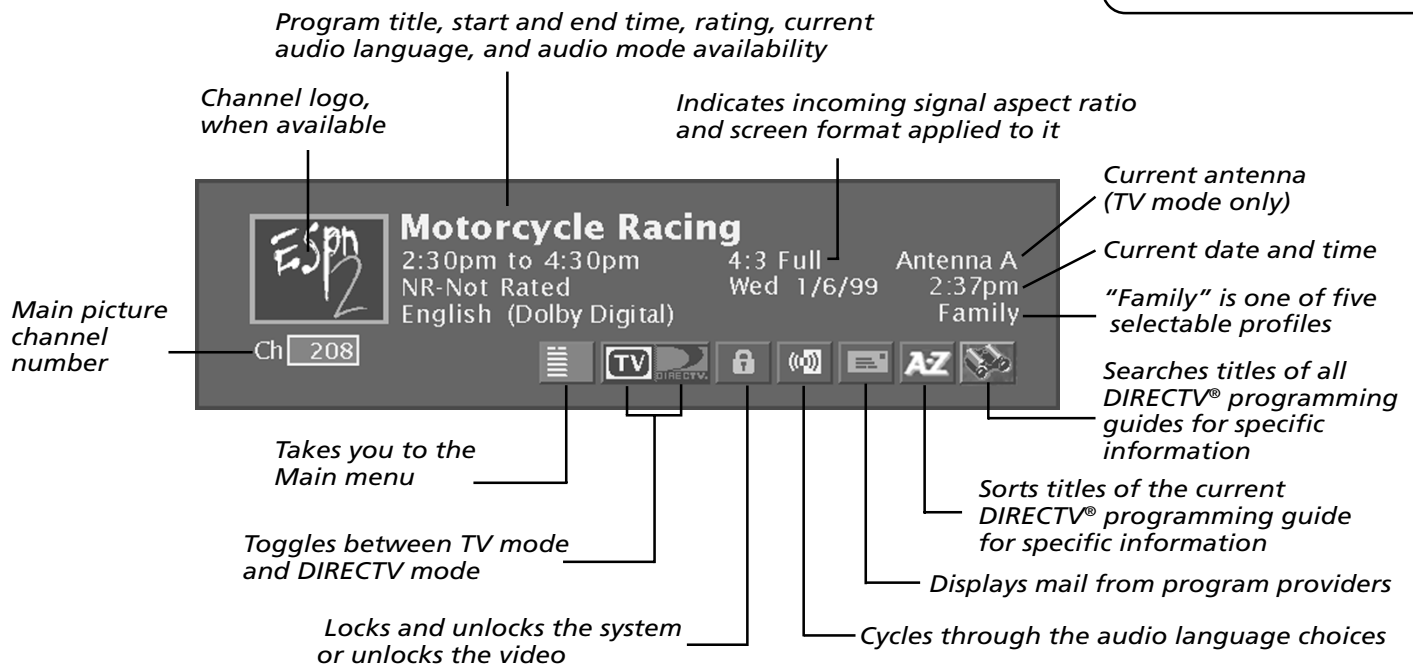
Program title, start and end time, rating, current audio language, and audio mode availability

Channel logo, when available

Indicates incoming signal aspect ratio and screen format applied to it

Current antenna (TV mode only)

Current date and time

"Family" is one of five selectable profiles

Main picture channel number

ESPN 2

Motorcycle Racing
2:30pm to 4:30pm
NR-Not Rated
English (Dolby Digital)

4:3 Full
Wed 1/6/99

Antenna A
2:37pm
Family

Ch 208

TV DIRECTV

AZ

Searches titles of all DIRECTV® programming guides for specific information

Takes you to the Main menu

Sorts titles of the current DIRECTV® programming guide for specific information

Toggles between TV mode and DIRECTV mode

Displays mail from program providers

Locks and unlocks the system or unlocks the video

Cycles through the audio language choices